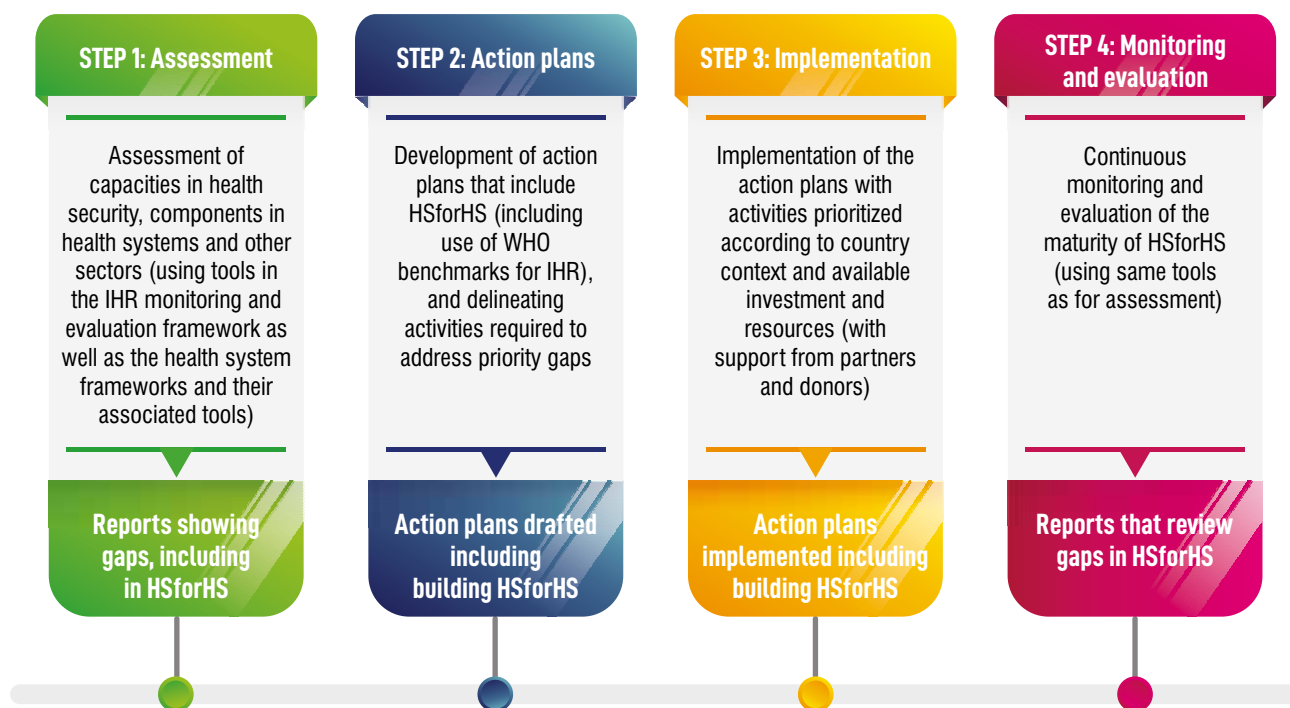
STEP 1: Assessment

Assessment of capacities in health security, components in health systems and other sectors (using tools in the IHR monitoring and evaluation framework as well as the health system frameworks and their associated tools)

Reports showing gaps, including in HSforHS

STEP 2: Action plans

Development of action plans that include HSforHS (including use of WHO benchmarks for IHR), and delineating activities required to address priority gaps

Action plans drafted including building HSforHS

STEP 3: Implementation

Implementation of the action plans with activities prioritized according to country context and available investment and resources (with support from partners and donors)

Action plans implemented including building HSforHS

STEP 4: Monitoring and evaluation

Continuous monitoring and evaluation of the maturity of HSforHS (using same tools as for assessment)

Reports that review gaps in HSforHS